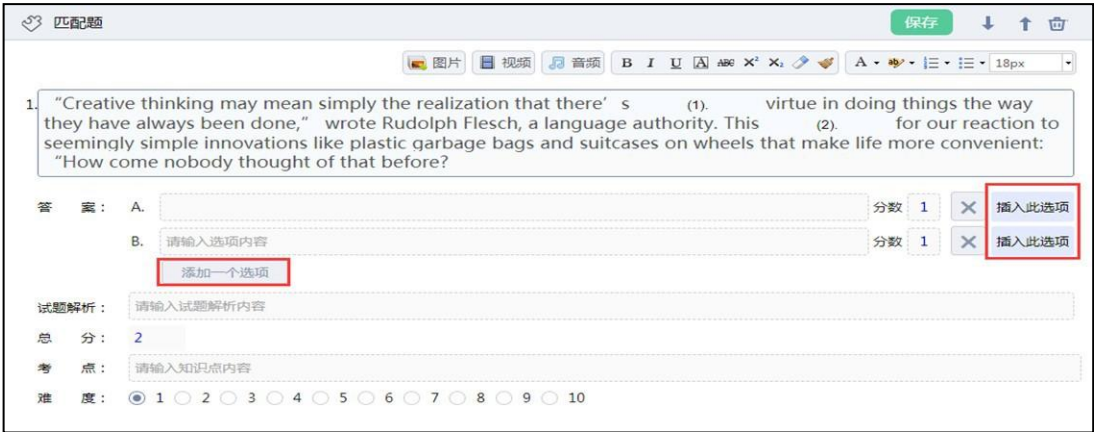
匹配题

保存

图片 视频 音频 B I U A ABC $X^2$ $X_2$ A 18px

1. “Creative thinking may mean simply the realization that there’s (1). virtue in doing things the way they have always been done,” wrote Rudolph Flesch, a language authority. This (2). for our reaction to seemingly simple innovations like plastic garbage bags and suitcases on wheels that make life more convenient: “How come nobody thought of that before?

答 案: A. 分数 1 插入此选项
B. 请输入选项内容 分数 1 插入此选项
添加一个选项

试题解析： 请输入试题解析内容

总 分： 2

考 点： 请输入知识点内容

难 度： 1 2 3 4 5 6 7 8 9 10